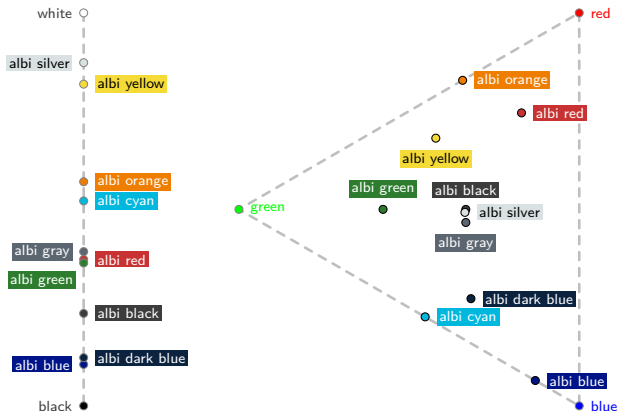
white
albi silver
albi yellow
albi orange
albi cyan
albi gray
albi red
albi green
albi black
albi blue
albi dark blue
black

red
albi orange
albi red
albi yellow
albi green
albi black
green
albi silver
albi gray
albi dark blue
albi cyan
albi blue
blue